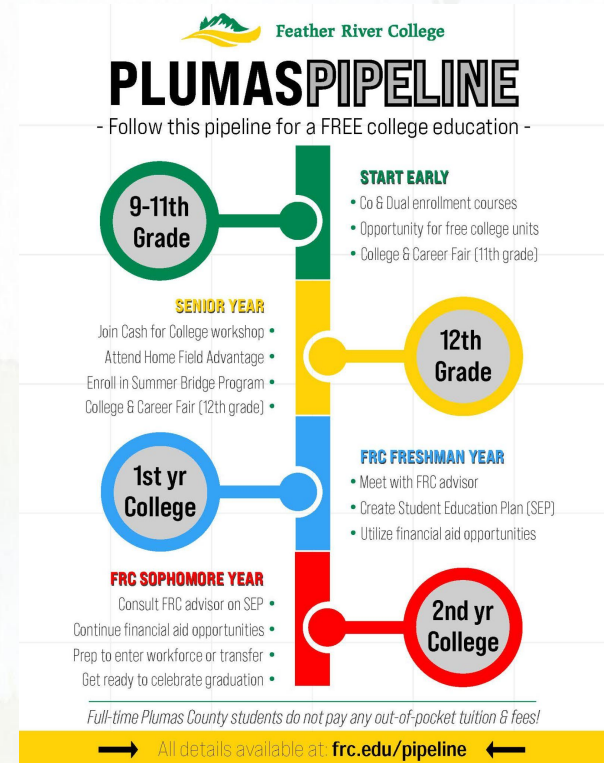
Feather River College

PLUMASPIPELINE

- Follow this pipeline for a FREE college education -

9-11th Grade

START EARLY

• Co & Dual enrollment courses
• Opportunity for free college units
• College & Career Fair (11th grade)

SENIOR YEAR

Join Cash for College workshop •
Attend Home Field Advantage •
Enroll in Summer Bridge Program •
College & Career Fair (12th grade) •

12th Grade

1st yr College

FRC FRESHMAN YEAR

• Meet with FRC advisor
• Create Student Education Plan (SEP)
• Utilize financial aid opportunities

FRC SOPHOMORE YEAR

Consult FRC advisor on SEP •
Continue financial aid opportunities •
Prep to enter workforce or transfer •
Get ready to celebrate graduation •

2nd yr College

Full-time Plumas County students do not pay any out-of-pocket tuition & fees!

All details available at: frc.edu/pipeline